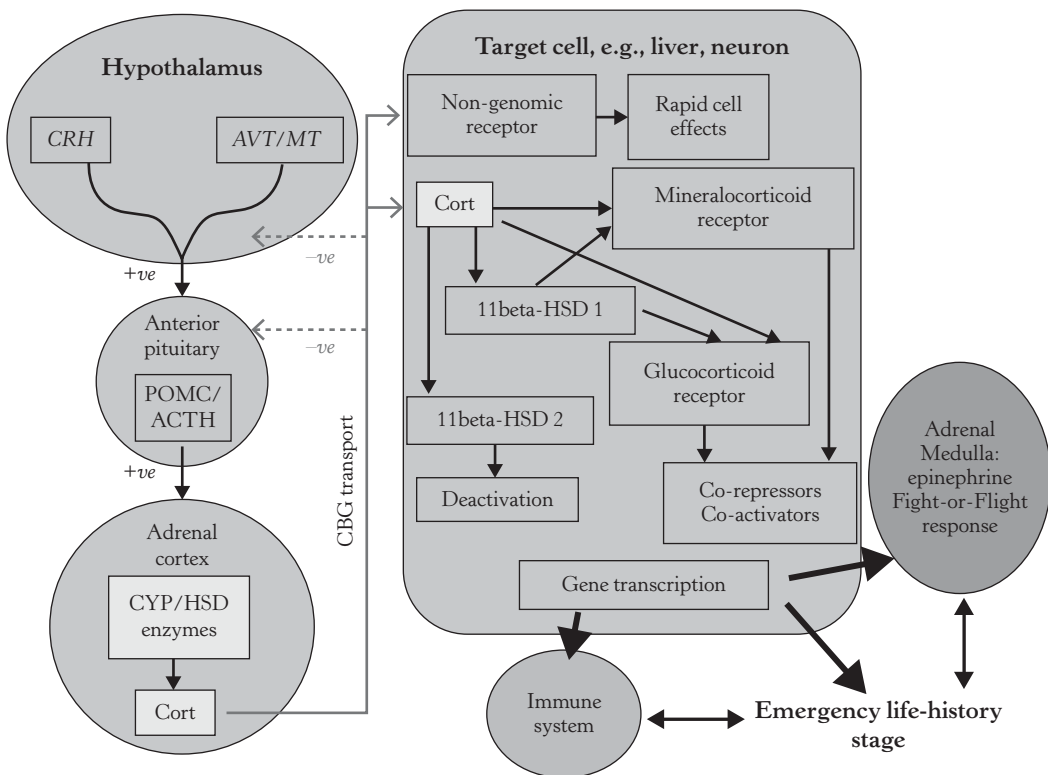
Hypothalamus

CRH

AVT/MT

+ve

−ve

Anterior pituitary

−ve

POMC/ ACTH

+ve

Adrenal cortex

CYP/HSD enzymes

Cort

CBG transport

Target cell, e.g., liver, neuron

Non-genomic receptor

Rapid cell effects

Cort

Mineralocorticoid receptor

11beta-HSD 1

Glucocorticoid receptor

11beta-HSD 2

Deactivation

Co-repressors Co-activators

Gene transcription

Adrenal Medulla: epinephrine Fight-or-Flight response

Immune system

Emergency life-history stage